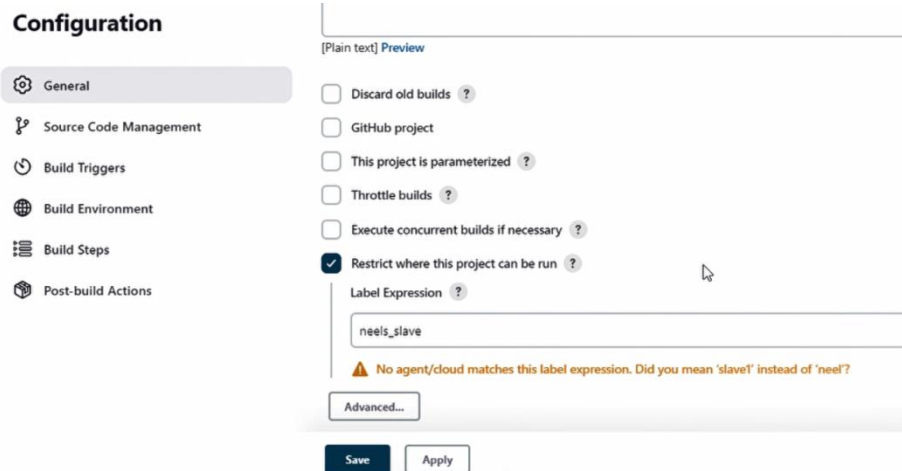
Configuration

General

Source Code Management

Build Triggers

Build Environment

Build Steps

Post-build Actions

[Plain text] Preview

Discard old builds ?

GitHub project

This project is parameterized ?

Throttle builds ?

Execute concurrent builds if necessary ?

Restrict where this project can be run ?

Label Expression ?

neels_slave

No agent/cloud matches this label expression. Did you mean 'slave1' instead of 'neel'?

Advanced...

Save

Apply